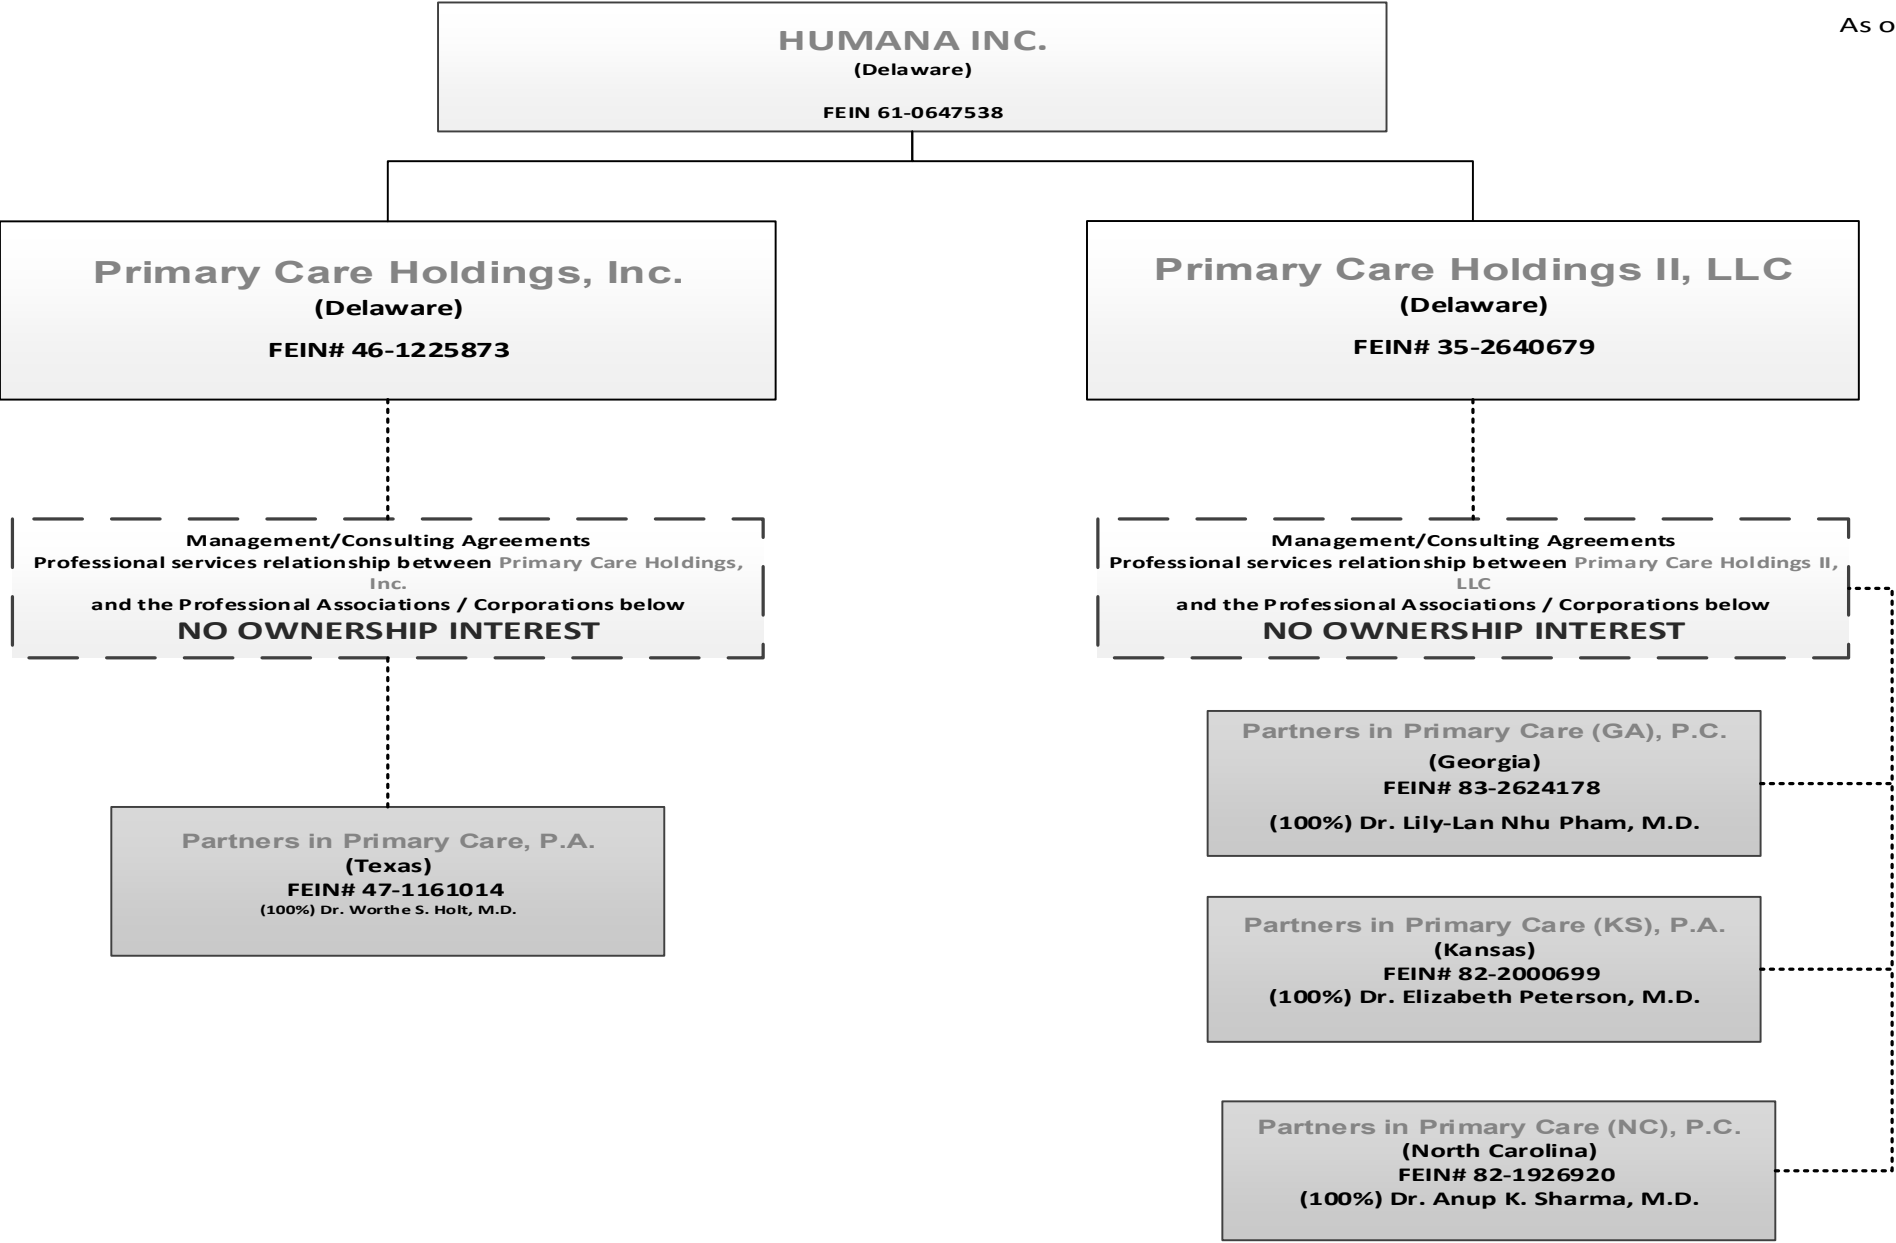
As o

HUMANA INC.
(Delaware)
FEIN 61-0647538

Primary Care Holdings, Inc.
(Delaware)
FEIN# 46-1225873

Management/Consulting Agreements
Professional services relationship between Primary Care Holdings, Inc.
and the Professional Associations / Corporations below
NO OWNERSHIP INTEREST

Partners in Primary Care, P.A.
(Texas)
FEIN# 47-1161014
(100%) Dr. Worthe S. Holt, M.D.

Primary Care Holdings II, LLC
(Delaware)
FEIN# 35-2640679

Management/Consulting Agreements
Professional services relationship between Primary Care Holdings II, LLC
and the Professional Associations / Corporations below
NO OWNERSHIP INTEREST

Partners in Primary Care (GA), P.C.
(Georgia)
FEIN# 83-2624178
(100%) Dr. Lily-Lan Nhu Pham, M.D.

Partners in Primary Care (KS), P.A.
(Kansas)
FEIN# 82-2000699
(100%) Dr. Elizabeth Peterson, M.D.

Partners in Primary Care (NC), P.C.
(North Carolina)
FEIN# 82-1926920
(100%) Dr. Anup K. Sharma, M.D.